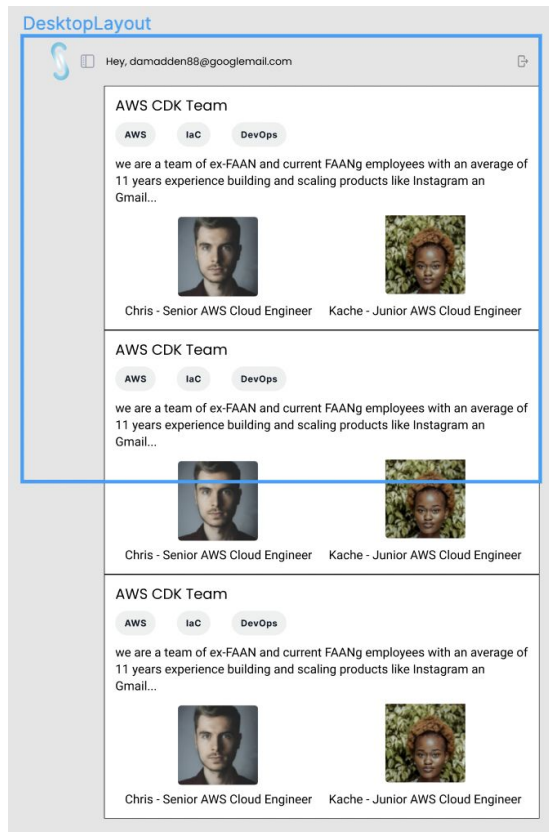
DesktopLayout

Hey, damadden88@googlemail.com

AWS CDK Team

AWS IaC DevOps

we are a team of ex-FAAN and current FAANg employees with an average of 11 years experience building and scaling products like Instagram an Gmail...

Chris - Senior AWS Cloud Engineer Kache - Junior AWS Cloud Engineer

AWS CDK Team

AWS IaC DevOps

we are a team of ex-FAAN and current FAANg employees with an average of 11 years experience building and scaling products like Instagram an Gmail...

Chris - Senior AWS Cloud Engineer Kache - Junior AWS Cloud Engineer

AWS CDK Team

AWS IaC DevOps

we are a team of ex-FAAN and current FAANg employees with an average of 11 years experience building and scaling products like Instagram an Gmail...

Chris - Senior AWS Cloud Engineer Kache - Junior AWS Cloud Engineer